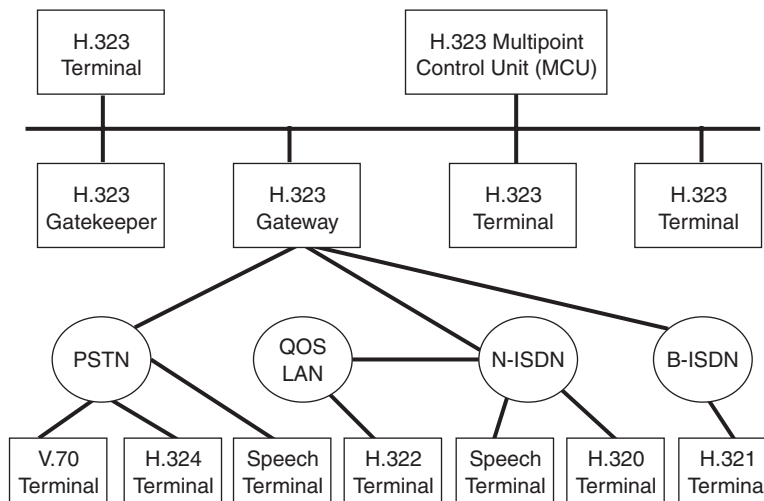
H.323 Terminal

H.323 Multipoint Control Unit (MCU)

H.323 Gatekeeper

H.323 Gateway

H.323 Terminal

H.323 Terminal

PSTN

QOS LAN

N-ISDN

B-ISDN

V.70 Terminal

H.324 Terminal

Speech Terminal

H.322 Terminal

Speech Terminal

H.320 Terminal

H.321 Termina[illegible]